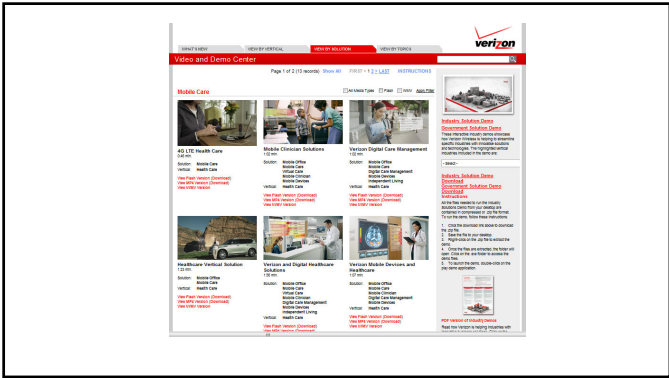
WHAT'S NEW | VIEW BY VERTICAL | VIEW BY SOLUTION | VIEW BY TOPIC

verizon

Video and Demo Center

Page 1 of 2 (13 records) Show All FIRST < 1 2 > LAST INSTRUCTIONS

Mobile Care

All Media Types Flash WMV Apply Filter

4G LTE Health Care
0:46 min
Solution: Mobile Care
Vertical: Health Care
View Flash Version (Download)
View MP4 Version (Download)
View WMV Version

Mobile Clinician Solutions
1:22 min
Solution: Mobile Office
Mobile Care
Virtual Care
Mobile Clinician
Mobile Devices
Vertical: Health Care
View Flash Version (Download)
View MP4 Version (Download)
View WMV Version

Verizon Digital Care Management
1:02 min
Solution: Mobile Office
Mobile Care
Digital Care Management
Mobile Devices
Independent Living
Vertical: Health Care
View Flash Version (Download)
View MP4 Version (Download)
View WMV Version

Healthcare Vertical Solution
1:23 min
Solution: Mobile Office
Mobile Care
Vertical: Health Care
View Flash Version (Download)
View MP4 Version (Download)
View WMV Version

Verizon and Digital Healthcare Solutions
1:00 min
Solution: Mobile Office
Mobile Care
Virtual Care
Mobile Clinician
Digital Care Management
Mobile Devices
Independent Living
Vertical: Health Care
View Flash Version (Download)
View MP4 Version (Download)

Verizon Mobile Devices and Healthcare
1:07 min
Solution: Mobile Office
Mobile Care
Mobile Clinician
Digital Care Management
Mobile Devices
Vertical: Health Care
View Flash Version (Download)
View MP4 Version (Download)
View WMV Version

Industry Solution Demo
Government Solution Demo
These interactive industry demos showcase how Verizon Wireless is helping to streamline specific industries with innovative solutions and technologies. The highlighted vertical industries included in the demo are:

-Select-

Industry Solution Demo Download
Government Solution Demo Download
Instructions
All the files needed to run the Industry Solutions Demo from your desktop are contained in compressed or .zip file format. To run the demo, follow these instructions:
1. Click the download link above to download the .zip file.
2. Save the file to your desktop.
3. Right-click on the .zip file to extract the demo.
4. Once the files are extracted, the folder will open. Click on the .exe folder to access the demo files.
5. To launch the demo, double-click on the play demo application.

PDF Version of Industry Demos
Read how Verizon is helping industries with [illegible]